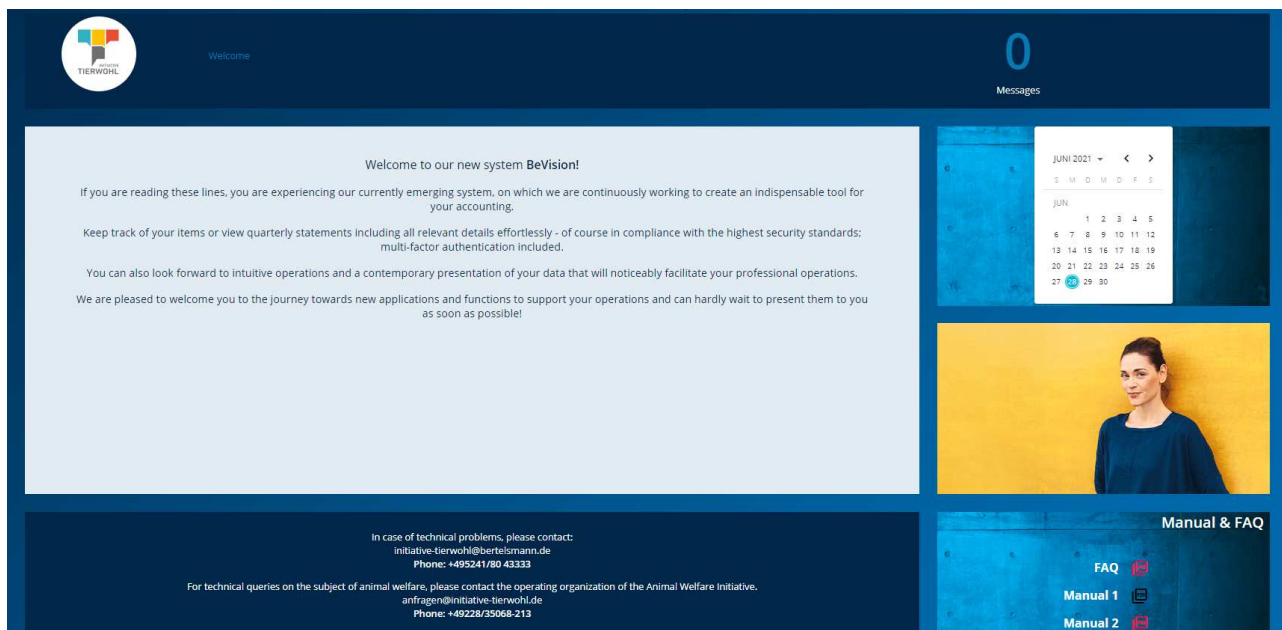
INITIATIVE TIERWOHL

Welcome

0
Messages

Welcome to our new system **BeVision!**

If you are reading these lines, you are experiencing our currently emerging system, on which we are continuously working to create an indispensable tool for your accounting.

Keep track of your items or view quarterly statements including all relevant details effortlessly - of course in compliance with the highest security standards; multi-factor authentication included.

You can also look forward to intuitive operations and a contemporary presentation of your data that will noticeably facilitate your professional operations.

We are pleased to welcome you to the journey towards new applications and functions to support your operations and can hardly wait to present them to you as soon as possible!

JUNI 2021

| S | M | D | M | D | F | S |
|---|---|---|---|---|---|---|
| JUN | | | | | | |
| | | 1 | 2 | 3 | 4 | 5 |
| 6 | 7 | 8 | 9 | 10 | 11 | 12 |
| 13 | 14 | 15 | 16 | 17 | 18 | 19 |
| 20 | 21 | 22 | 23 | 24 | 25 | 26 |
| 27 | 28 | 29 | 30 | | | |

In case of technical problems, please contact:
initiative-tierwohl@bertelsmann.de
**Phone: +495241/80 43333**

For technical queries on the subject of animal welfare, please contact the operating organization of the Animal Welfare Initiative.
anfragen@initiative-tierwohl.de
**Phone: +49228/35068-213**

Manual & FAQ

FAQ

Manual 1

Manual 2